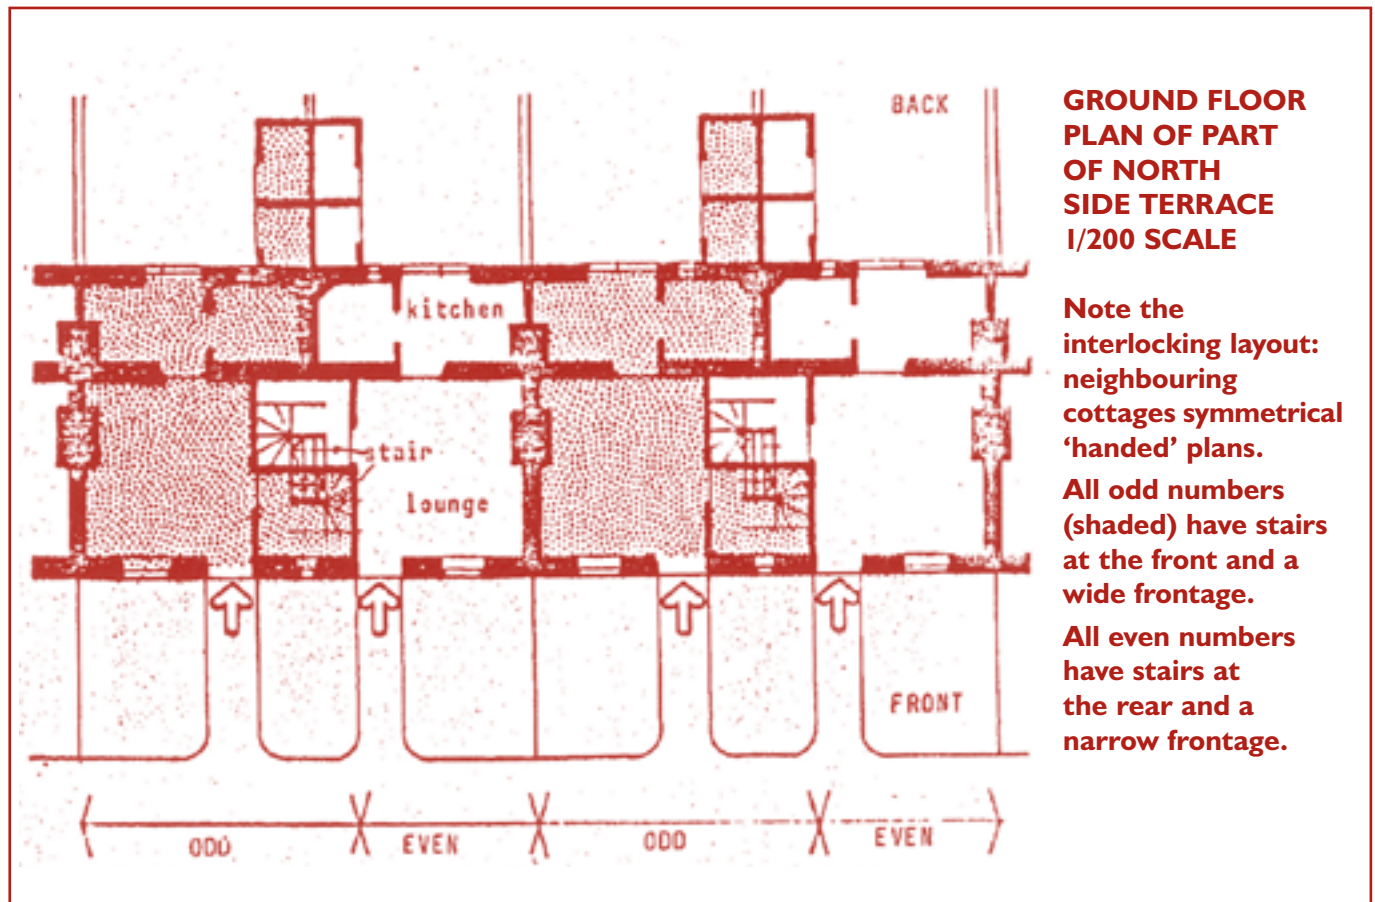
BACK

kitchen

stair

lounge

FRONT

ODD EVEN ODD EVEN

GROUND FLOOR PLAN OF PART OF NORTH SIDE TERRACE 1/200 SCALE

Note the interlocking layout: neighbouring cottages symmetrical 'handed' plans.

All odd numbers (shaded) have stairs at the front and a wide frontage.

All even numbers have stairs at the rear and a narrow frontage.